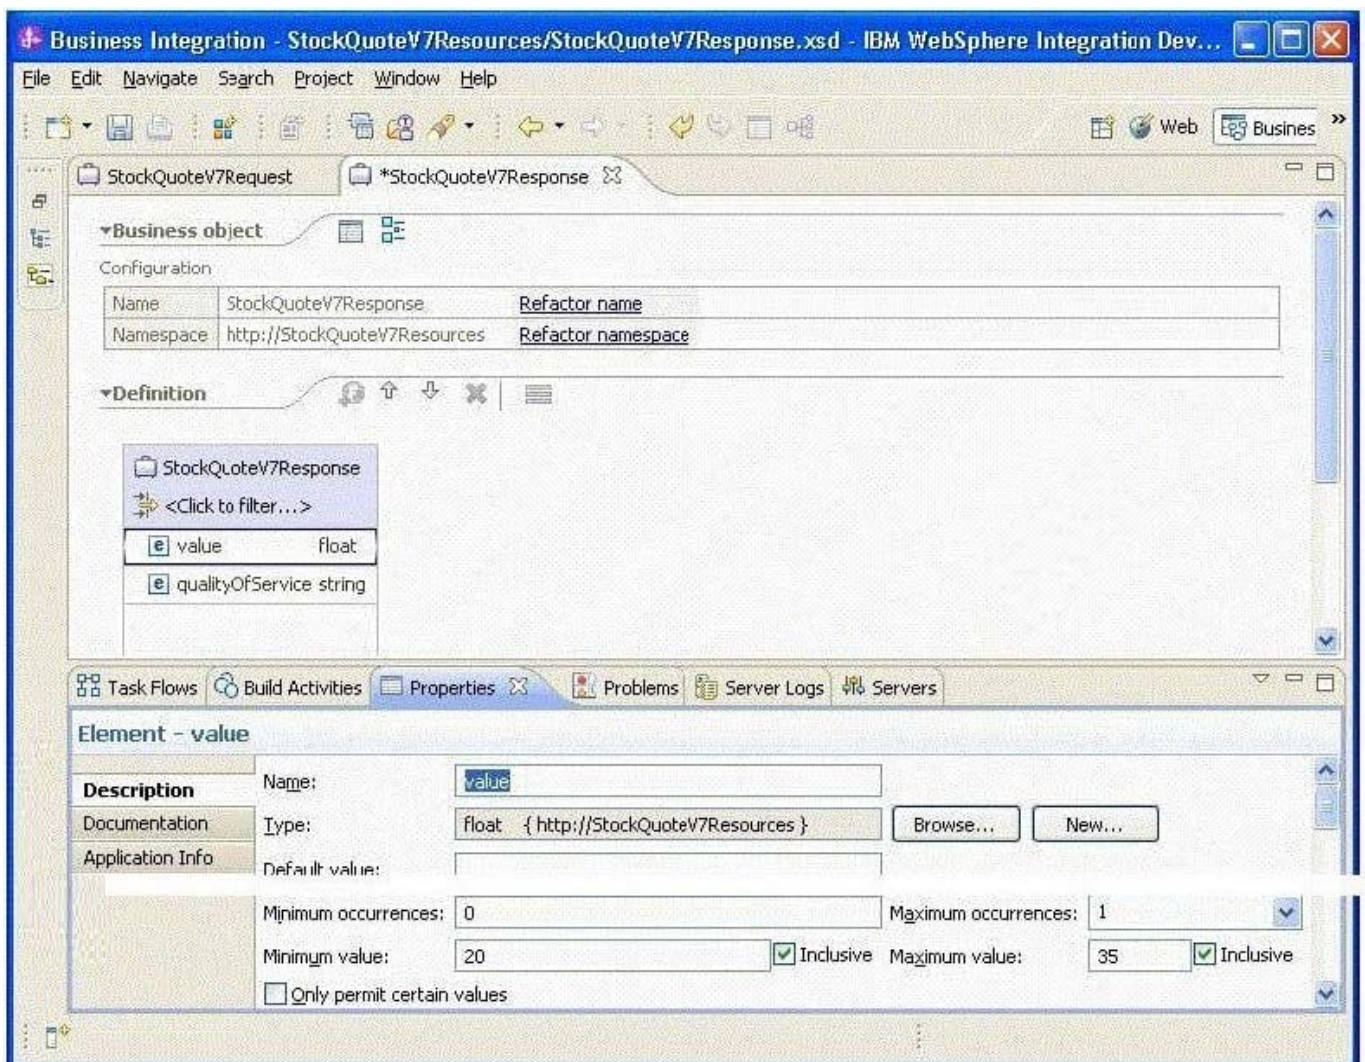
Business Integration - StockQuoteV7Resources/StockQuoteV7Response.xsd - IBM WebSphere Integration Dev...

File Edit Navigate Search Project Window Help

Web Busines

StockQuoteV7Request *StockQuoteV7Response

Business object

Configuration

| Name | StockQuoteV7Response | Refactor name |
|---|---|---|
| Namespace | http://StockQuoteV7Resources | Refactor namespace |

Definition

StockQuoteV7Response
<Click to filter...>
value float
qualityOfService string

Task Flows Build Activities Properties Problems Server Logs Servers

Element - value

Description
Documentation
Application Info

Name: value
Type: float { http://StockQuoteV7Resources } Browse... New...
Default value:
Minimum occurrences: 0 Maximum occurrences: 1
Minimum value: 20 Inclusive Maximum value: 35 Inclusive
Only permit certain values